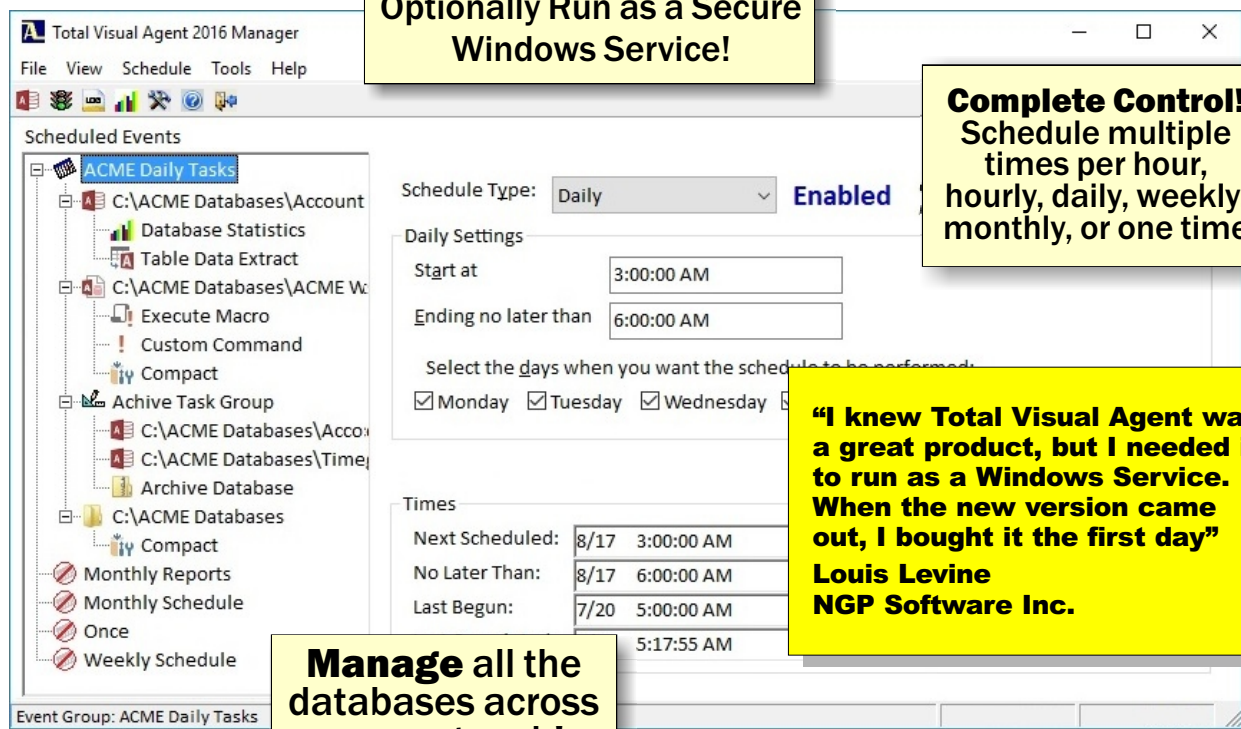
Total Visual Agent 2016 Manager

Optionally Run as a Secure Windows Service!

File View Schedule Tools Help

Complete Control!
Schedule multiple times per hour, hourly, daily, weekly monthly, or one time

Scheduled Events

ACME Daily Tasks
C:\ACME Databases\Account
Database Statistics
Table Data Extract
C:\ACME Databases\ACME W
Execute Macro
Custom Command
Compact
Achive Task Group
C:\ACME Databases\Acco
C:\ACME Databases\Time
Archive Database
C:\ACME Databases
Compact
Monthly Reports
Monthly Schedule
Once
Weekly Schedule

Schedule Type: Daily Enabled

Daily Settings
Start at 3:00:00 AM
Ending no later than 6:00:00 AM

Select the days when you want the schedu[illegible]
Monday Tuesday Wednesday

"I knew Total Visual Agent wa a great product, but I needed i to run as a Windows Service. When the new version came out, I bought it the first day"
Louis Levine
NGP Software Inc.

Times
Next Scheduled: 8/17 3:00:00 AM
No Later Than: 8/17 6:00:00 AM
Last Begun: 7/20 5:00:00 AM
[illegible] 5:17:55 AM

Manage all the databases across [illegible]

Event Group: ACME Daily Tasks